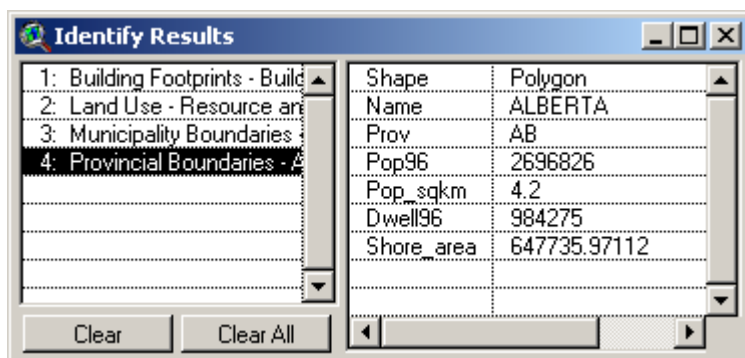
Identify Results

1: Building Footprints - Build
2: Land Use - Resource ar
3: Municipality Boundaries -
4: Provincial Boundaries - A

Clear
Clear All

| Shape | Polygon |
|---|---|
| Name | ALBERTA |
| Prov | AB |
| Pop96 | 2696826 |
| Pop_sqkm | 4.2 |
| Dwell96 | 984275 |
| Shore_area | 647735.97112 |